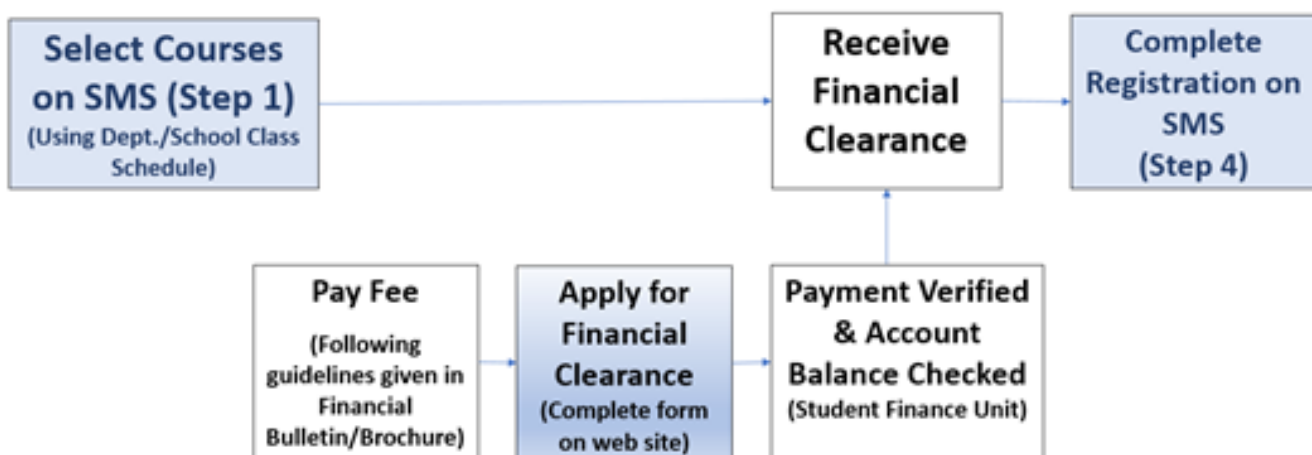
Select Courses on SMS (Step 1)
(Using Dept./School Class Schedule)

Receive Financial Clearance

Complete Registration on SMS (Step 4)

Pay Fee
(Following guidelines given in Financial Bulletin/Brochure)

Apply for Financial Clearance
(Complete form on web site)

Payment Verified & Account Balance Checked
(Student Finance Unit)